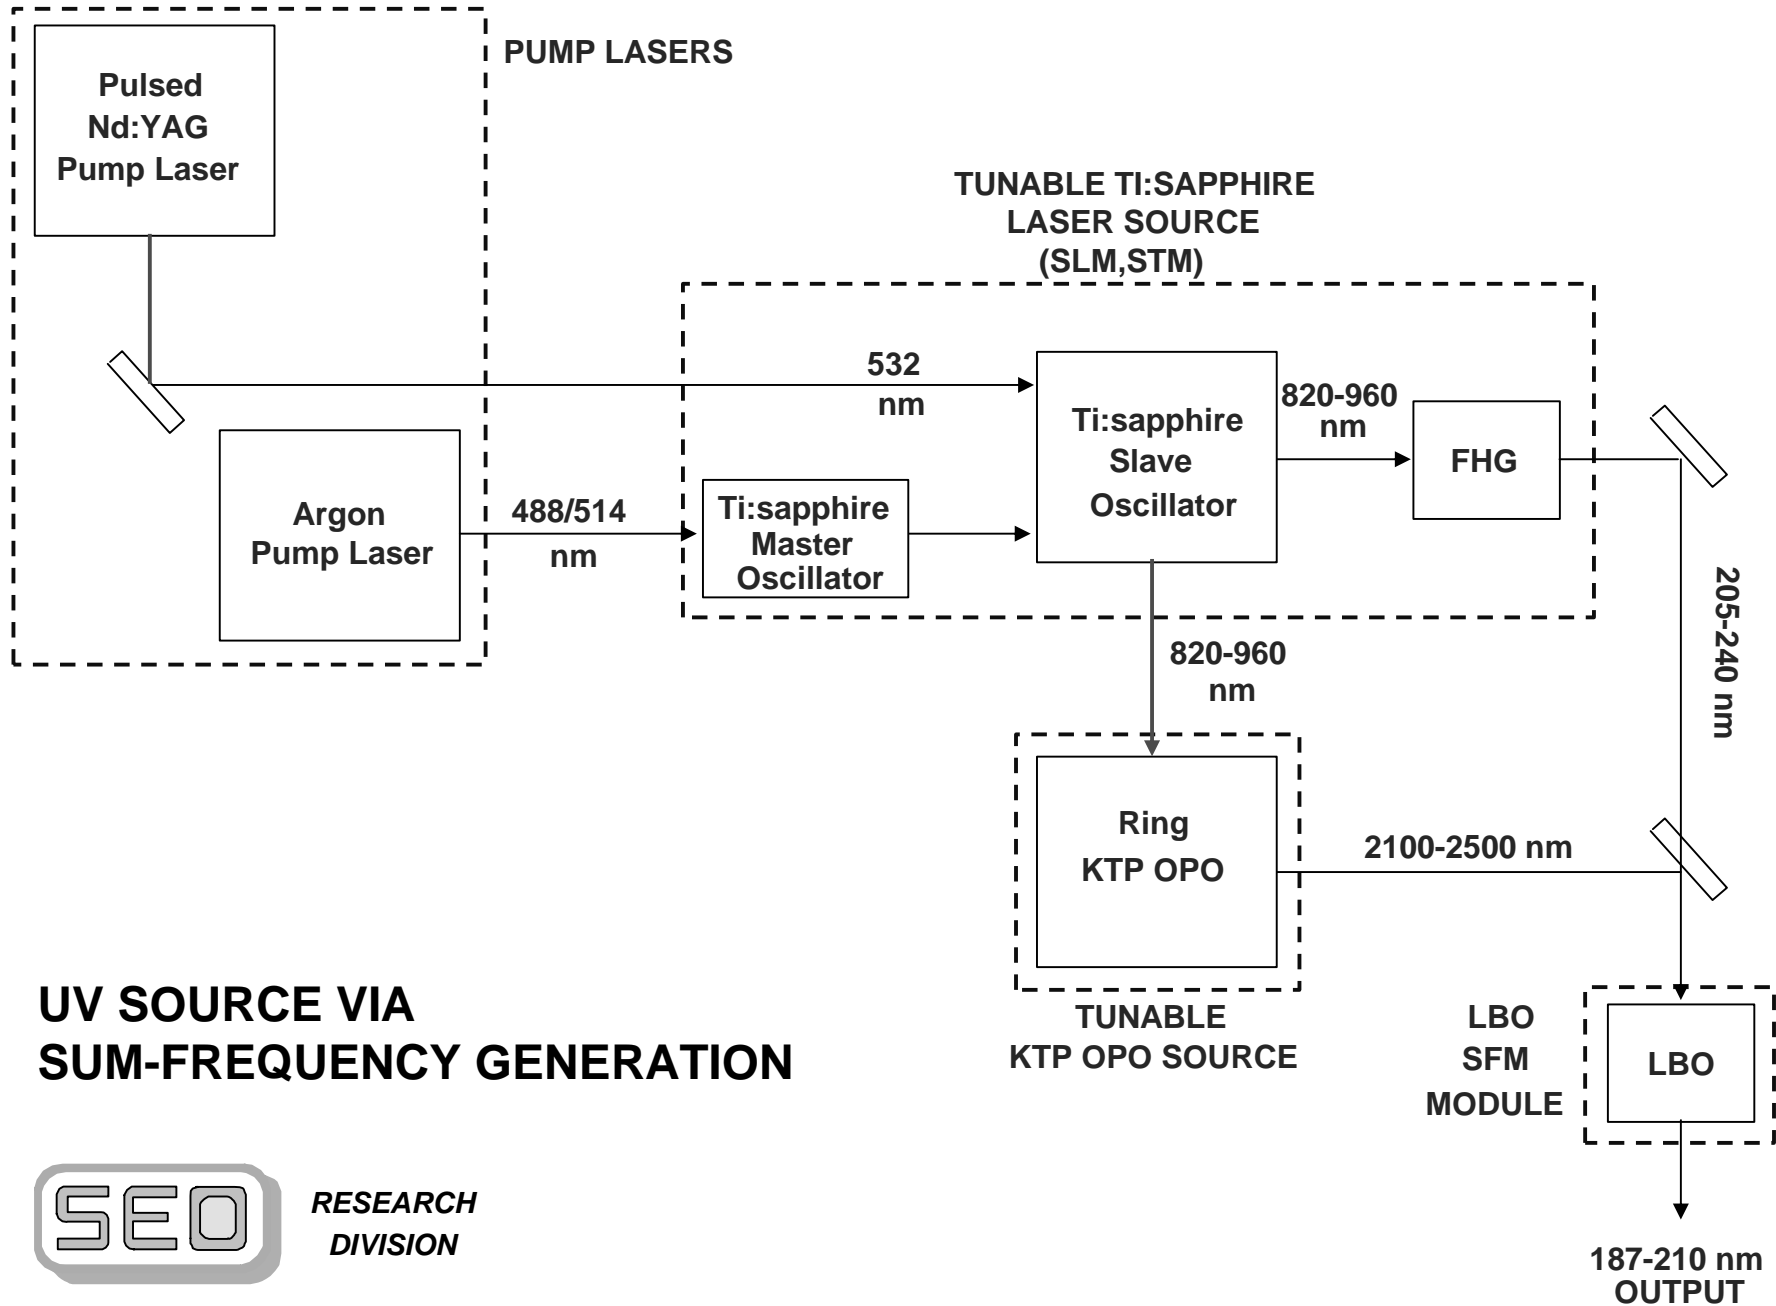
PUMP LASERS

Pulsed Nd:YAG Pump Laser

Argon Pump Laser

TUNABLE TI:SAPPHIRE LASER SOURCE (SLM,STM)

532 nm

488/514 nm

Ti:sapphire Master Oscillator

Ti:sapphire Slave Oscillator

820-960 nm

FHG

205-240 nm

820-960 nm

Ring KTP OPO

2100-2500 nm

TUNABLE KTP OPO SOURCE

LBO SFM MODULE

LBO

187-210 nm OUTPUT

UV SOURCE VIA SUM-FREQUENCY GENERATION

SEO

RESEARCH DIVISION